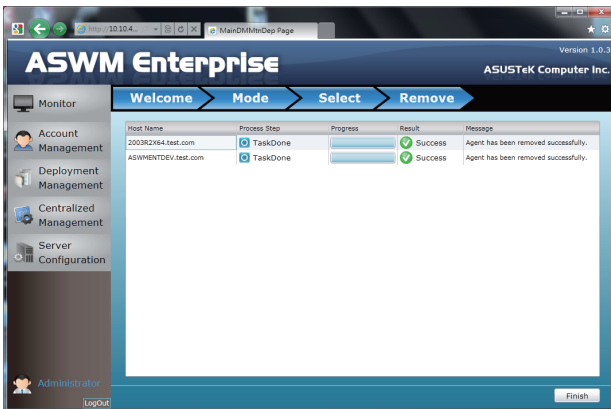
http://10.10.4... MainDMMtnDep Page

ASWM Enterprise

Version 1.0.3

ASUSTeK Computer Inc.

Monitor

Account Management

Deployment Management

Centralized Management

Server Configuration

Welcome Mode Select Remove

| Host Name | Process Step | Progress | Result | Message |
|---|---|---|---|---|
| 2003R2X64.test.com | TaskDone | | Success | Agent has been removed successfully. |
| ASWMENTDEV.test.com | TaskDone | | Success | Agent has been removed successfully. |

Administrator

LogOut

Finish